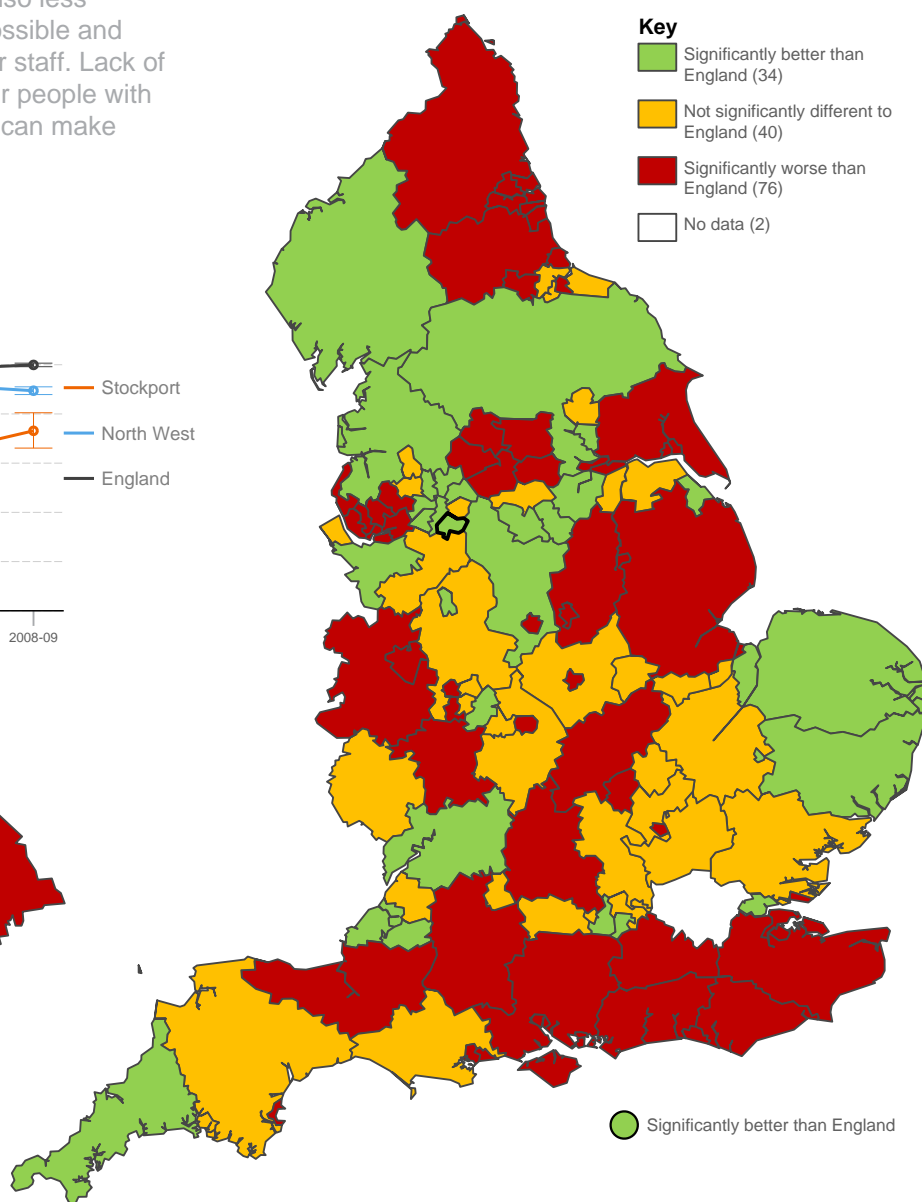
lso less
ossible and
r staff. Lack of
r people with
can make

Stockport
North West
England

2008-09

Key
Significantly better than England (34)
Not significantly different to England (40)
Significantly worse than England (76)
No data (2)

Significantly better than England